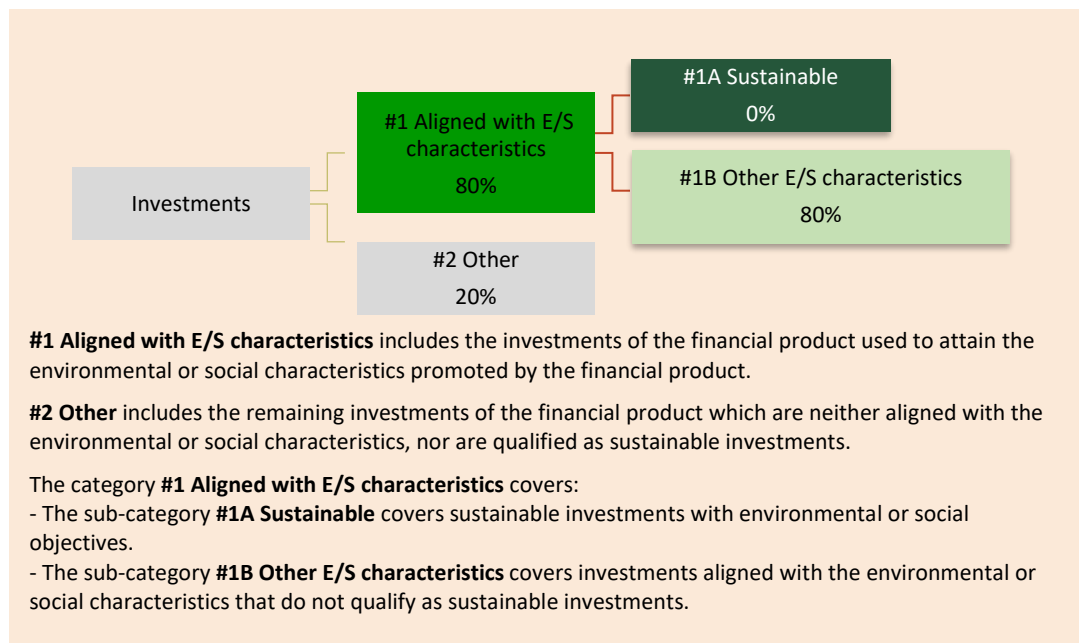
Investments

#1 Aligned with E/S characteristics
80%

#1A Sustainable
0%

#1B Other E/S characteristics
80%

#2 Other
20%

**#1 Aligned with E/S characteristics** includes the investments of the financial product used to attain the environmental or social characteristics promoted by the financial product.

**#2 Other** includes the remaining investments of the financial product which are neither aligned with the environmental or social characteristics, nor are qualified as sustainable investments.

The category **#1 Aligned with E/S characteristics** covers:
- The sub-category **#1A Sustainable** covers sustainable investments with environmental or social objectives.
- The sub-category **#1B Other E/S characteristics** covers investments aligned with the environmental or social characteristics that do not qualify as sustainable investments.